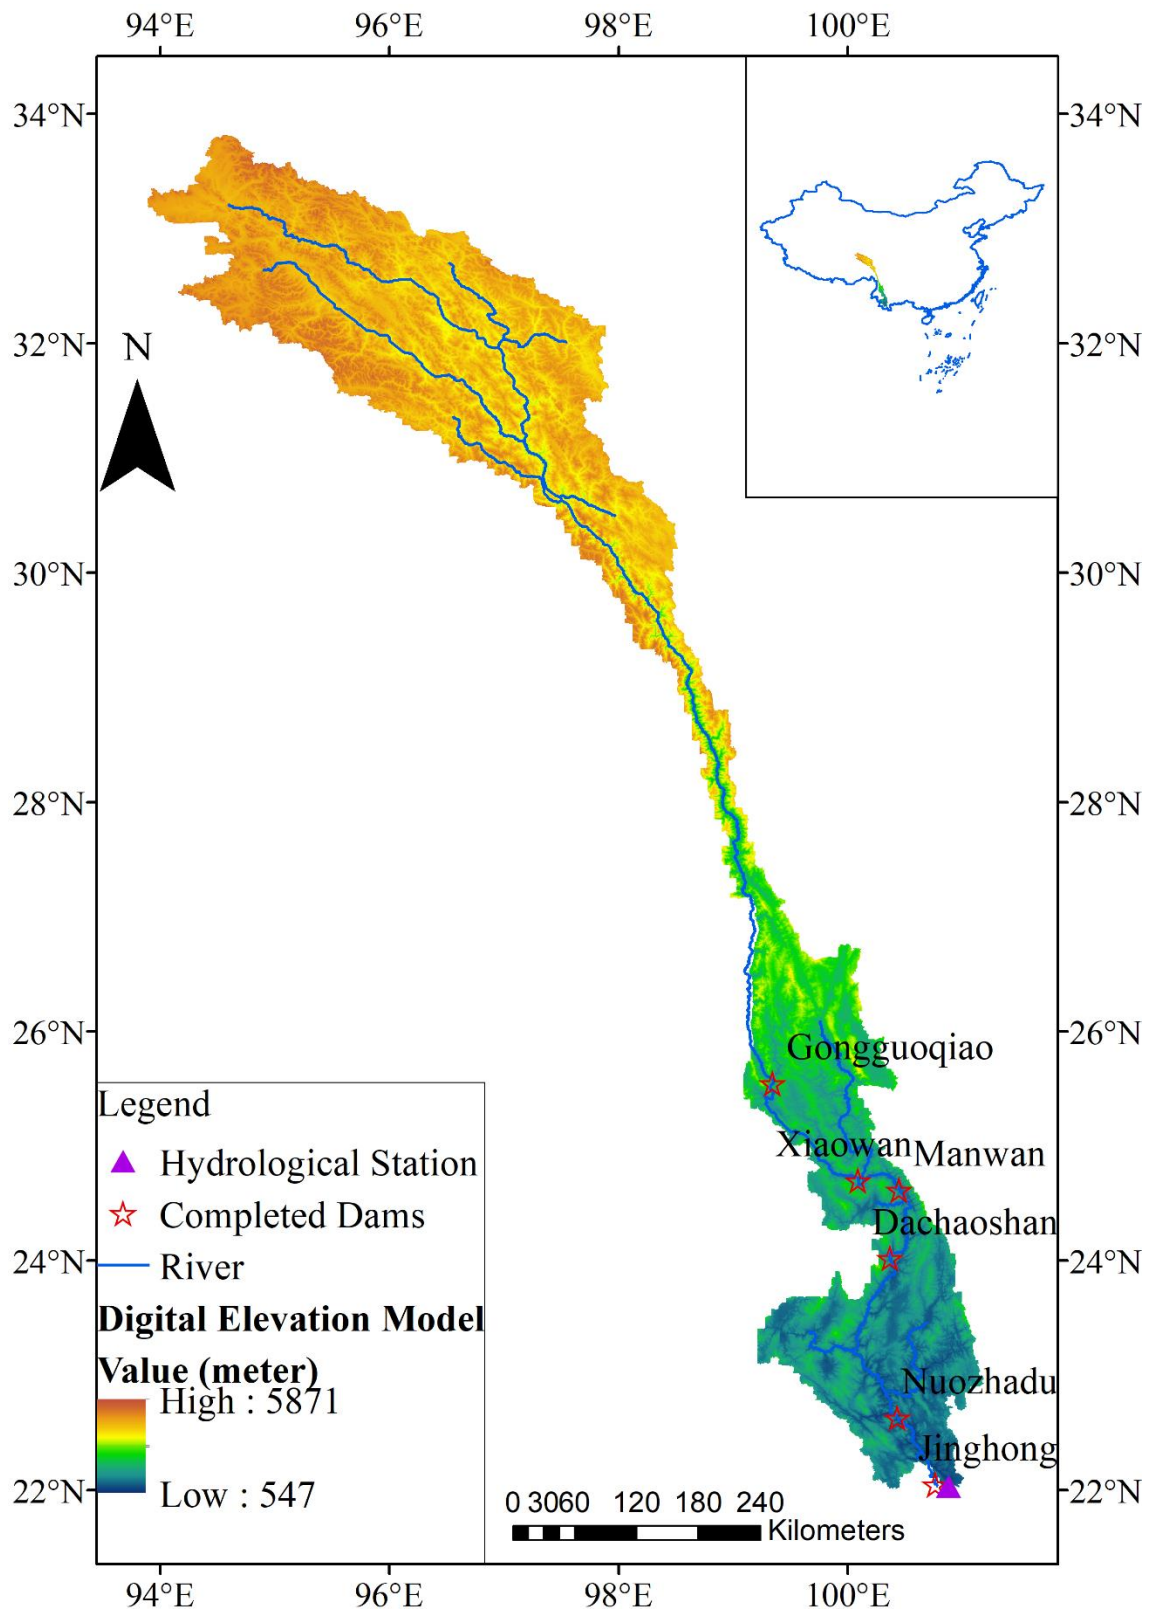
94°E 96°E 98°E 100°E

34°N
32°N
30°N
28°N
26°N
24°N
22°N

34°N
32°N
30°N
28°N
26°N
24°N
22°N

N

Gongguoqiao
Xiaowan
Manwan
Dachaoshan
Nuozhadu
Jinghong

Legend
Hydrological Station
Completed Dams
River
Digital Elevation Model
Value (meter)
High : 5871
Low : 547

0 30 60 120 180 240
Kilometers

94°E 96°E 98°E 100°E